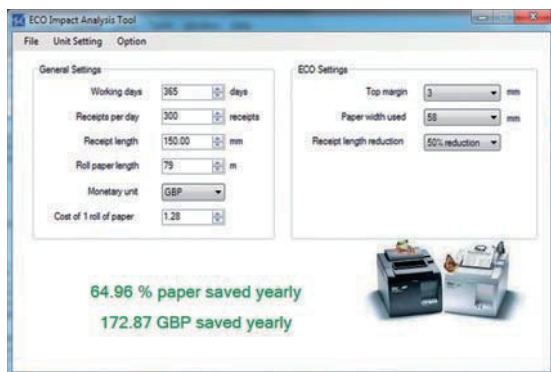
ECO Impact Analysis Tool

File Unit Setting Option

General Settings

Working days 365 days

Receipts per day 300 receipts

Receipt length 150.00 mm

Roll paper length 79 m

Monetary unit GBP

Cost of 1 roll of paper 1.28

ECO Settings

Top margin 3 mm

Paper width used 58 mm

Receipt length reduction 50% reduction

64.96 % paper saved yearly

172.87 GBP saved yearly